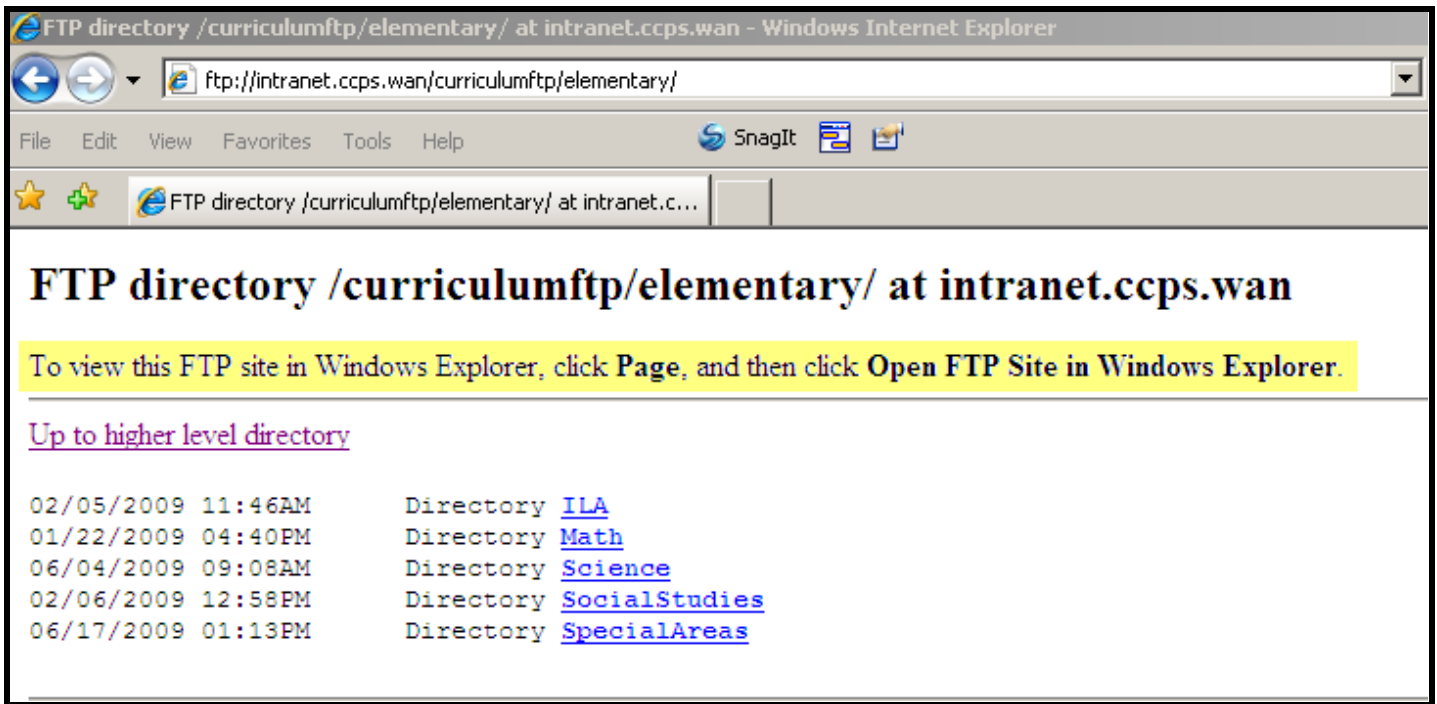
FTP directory /curriculumftp/elementary/ at intranet.ccps.wan - Windows Internet Explorer

ftp://intranet.ccps.wan/curriculumftp/elementary/

File Edit View Favorites Tools Help

SnagIt

FTP directory /curriculumftp/elementary/ at intranet.c...

# FTP directory /curriculumftp/elementary/ at intranet.ccps.wan

To view this FTP site in Windows Explorer, click **Page**, and then click **Open FTP Site in Windows Explorer**.

Up to higher level directory

02/05/2009 11:46AM Directory ILA
01/22/2009 04:40PM Directory Math
06/04/2009 09:08AM Directory Science
02/06/2009 12:58PM Directory SocialStudies
06/17/2009 01:13PM Directory SpecialAreas